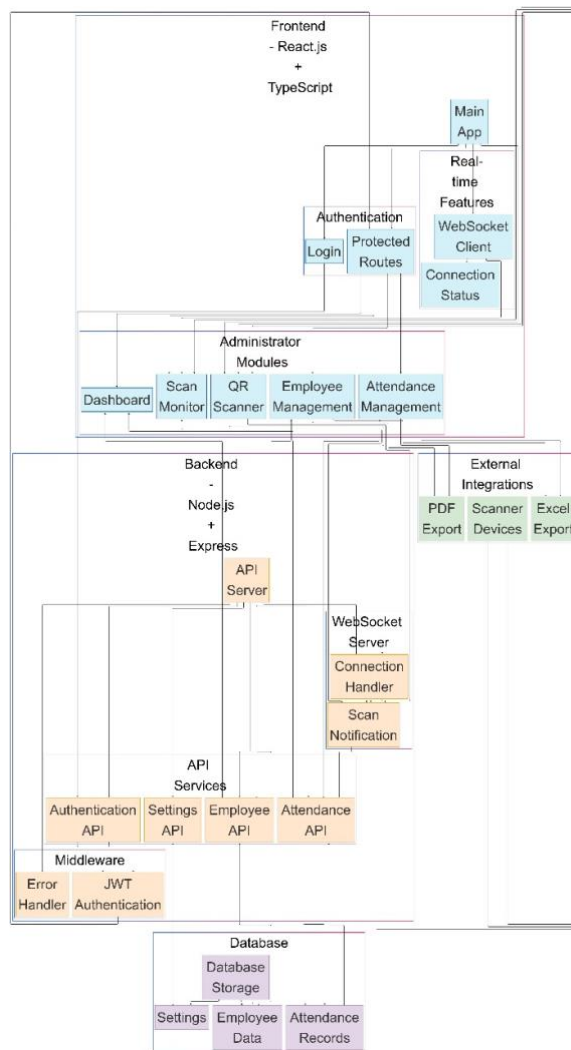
Frontend - React.js + TypeScript

Main App

Real-time Features

WebSocket Client

Connection Status

Authentication

Login

Protected Routes

Administrator Modules

Dashboard

Scan Monitor

QR Scanner

Employee Management

Attendance Management

Backend - Node.js + Express

API Server

WebSocket Server

Connection Handler

Scan Notification

API Services

Authentication API

Settings API

Employee API

Attendance API

Middleware

Error Handler

JWT Authentication

External Integrations

PDF Export

Scanner Devices

Excel Export

Database

Database Storage

Settings

Employee Data

Attendance Records